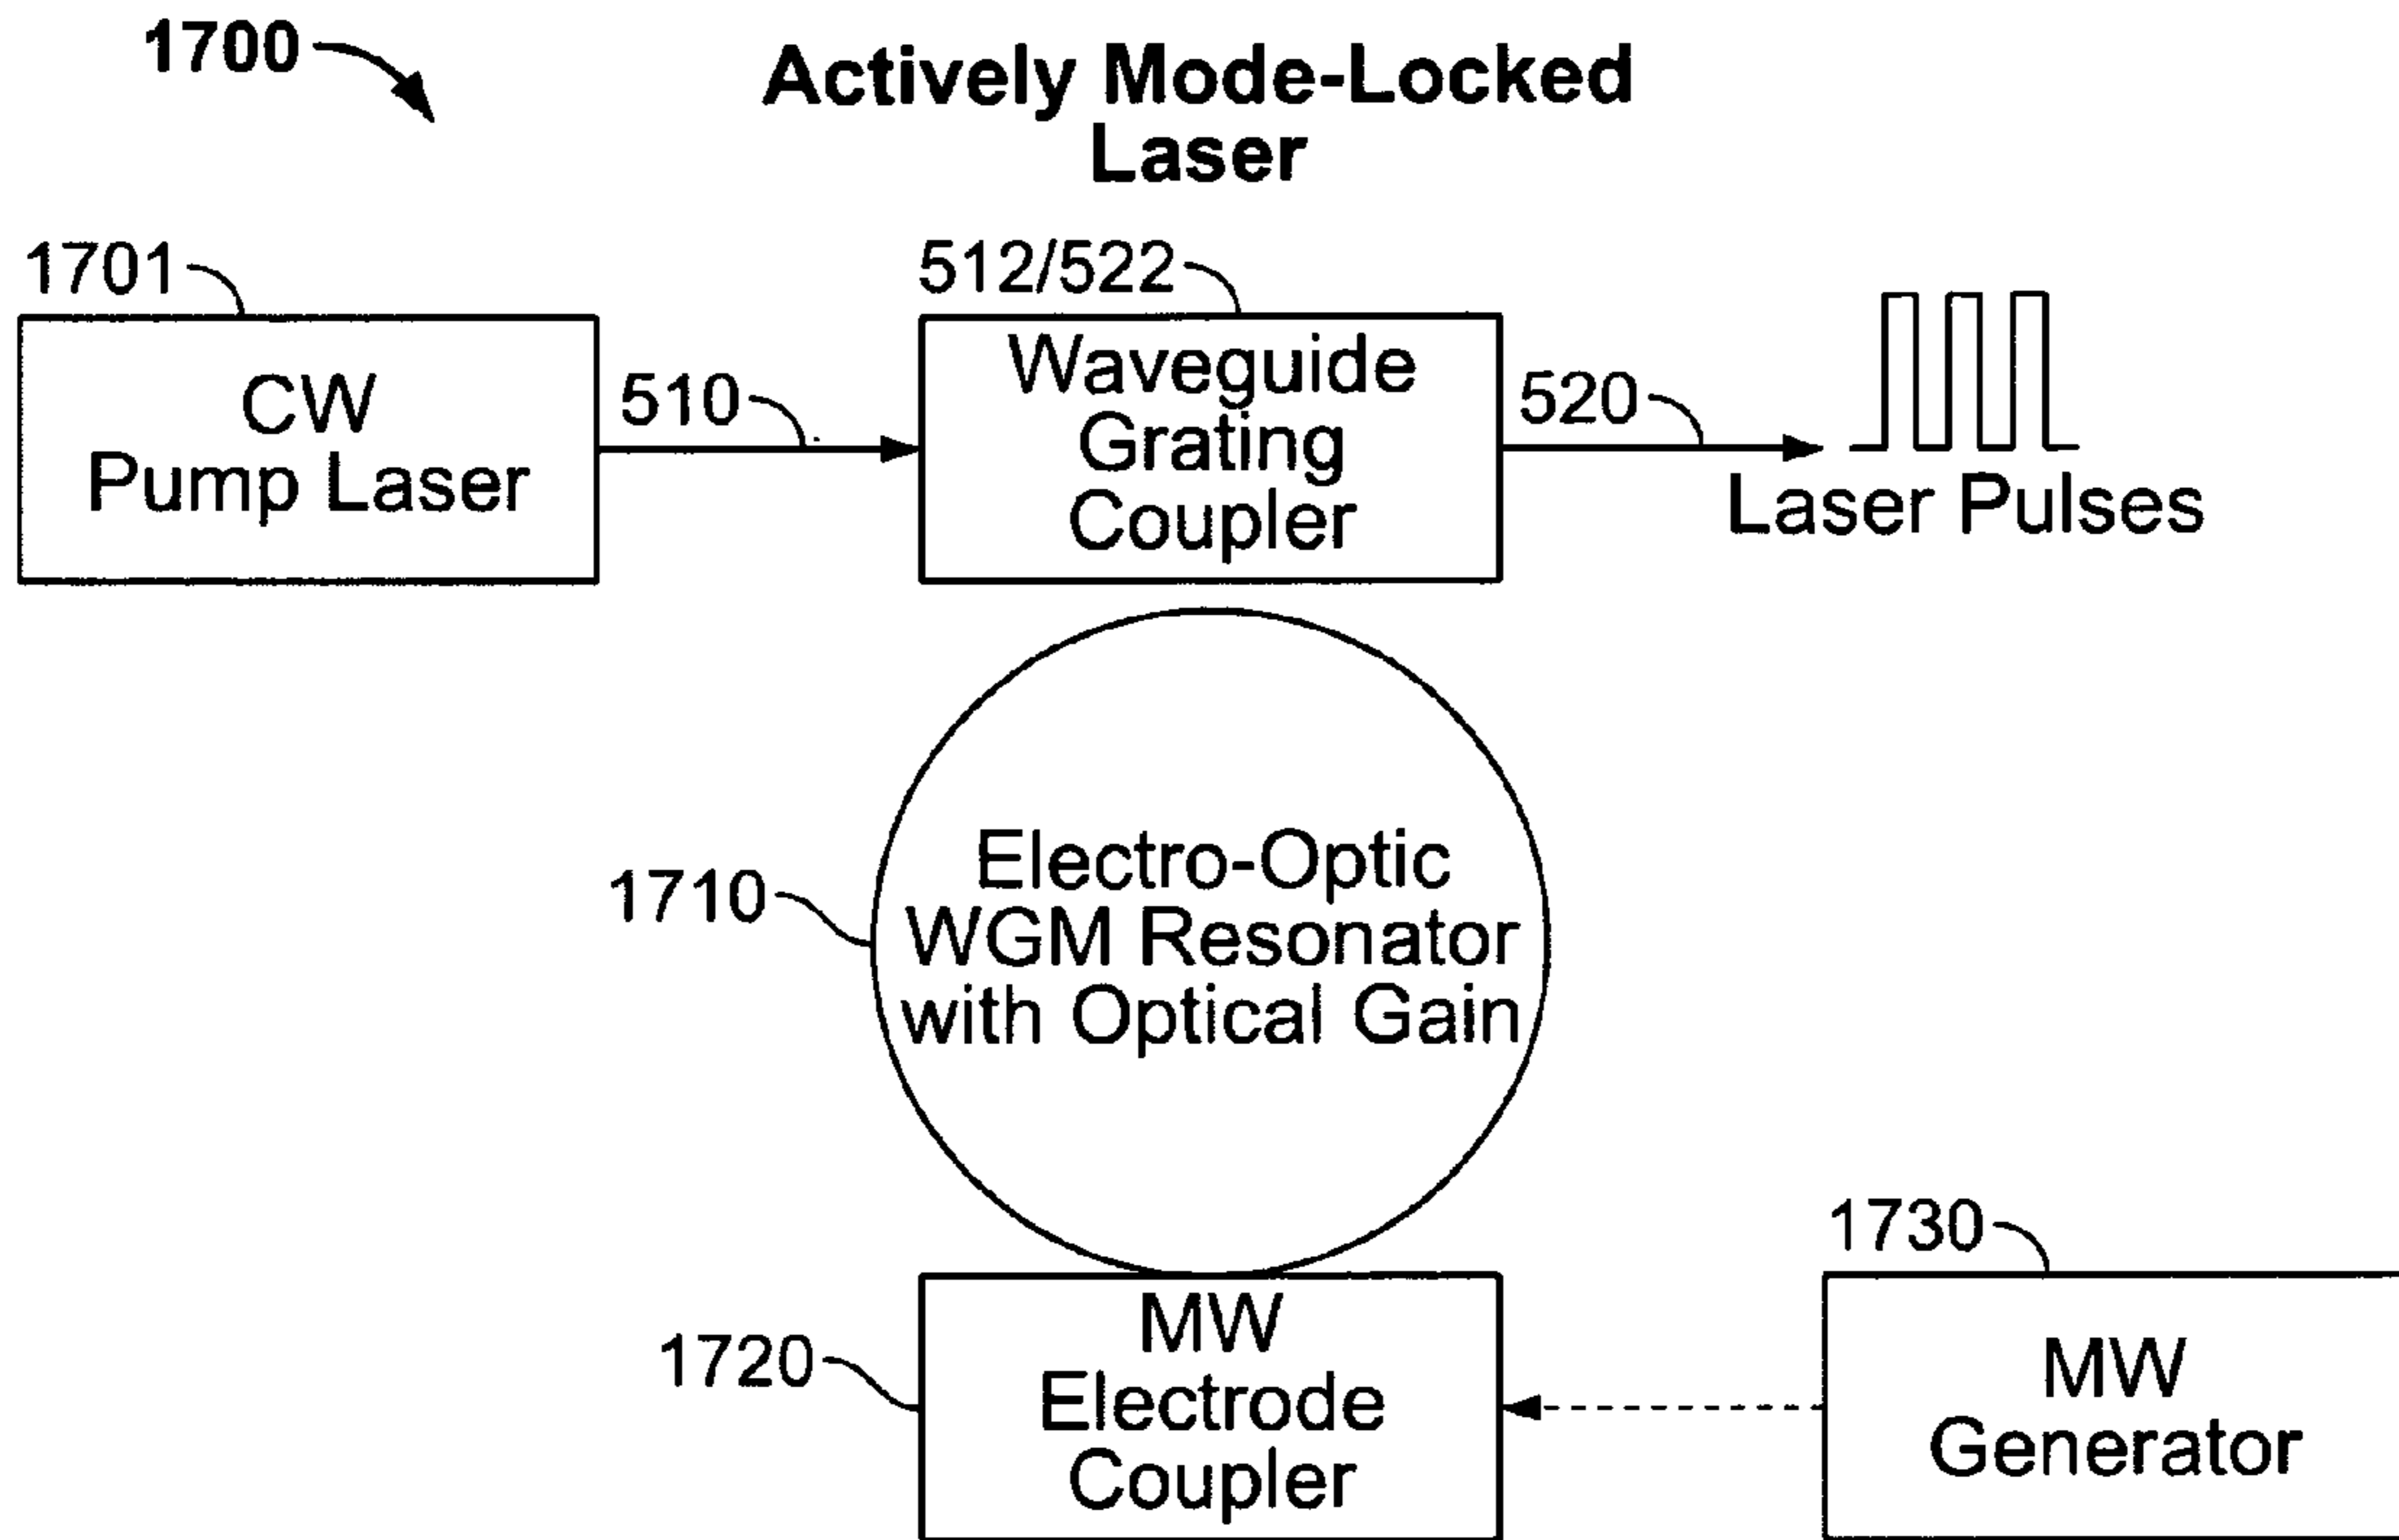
1700

Actively Mode-Locked Laser

1701

CW Pump Laser

510

512/522

Waveguide Grating Coupler

520

Laser Pulses

1710

Electro-Optic WGM Resonator with Optical Gain

1730

1720

MW Electrode Coupler

MW Generator